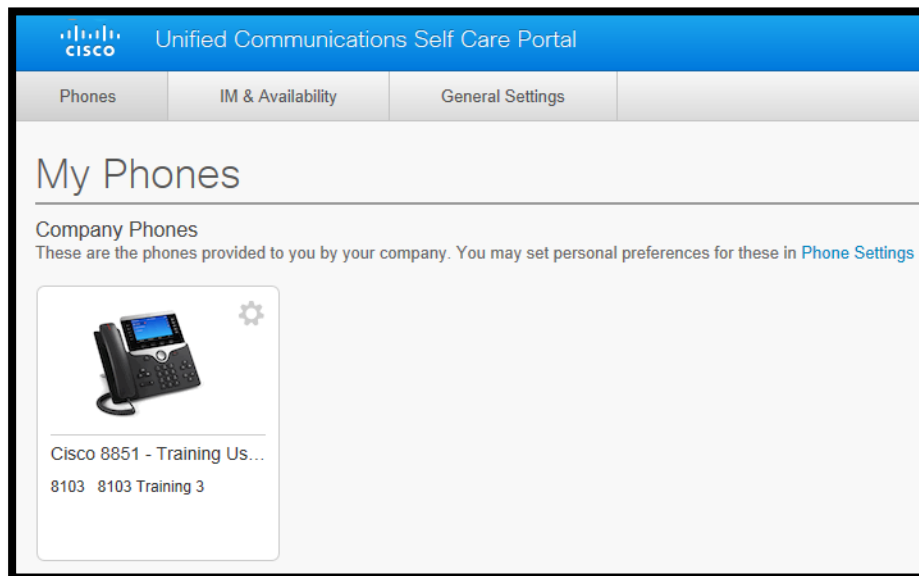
cisco Unified Communications Self Care Portal

Phones | IM & Availability | General Settings

My Phones

Company Phones
These are the phones provided to you by your company. You may set personal preferences for these in Phone Settings

Cisco 8851 - Training Us...
8103 8103 Training 3